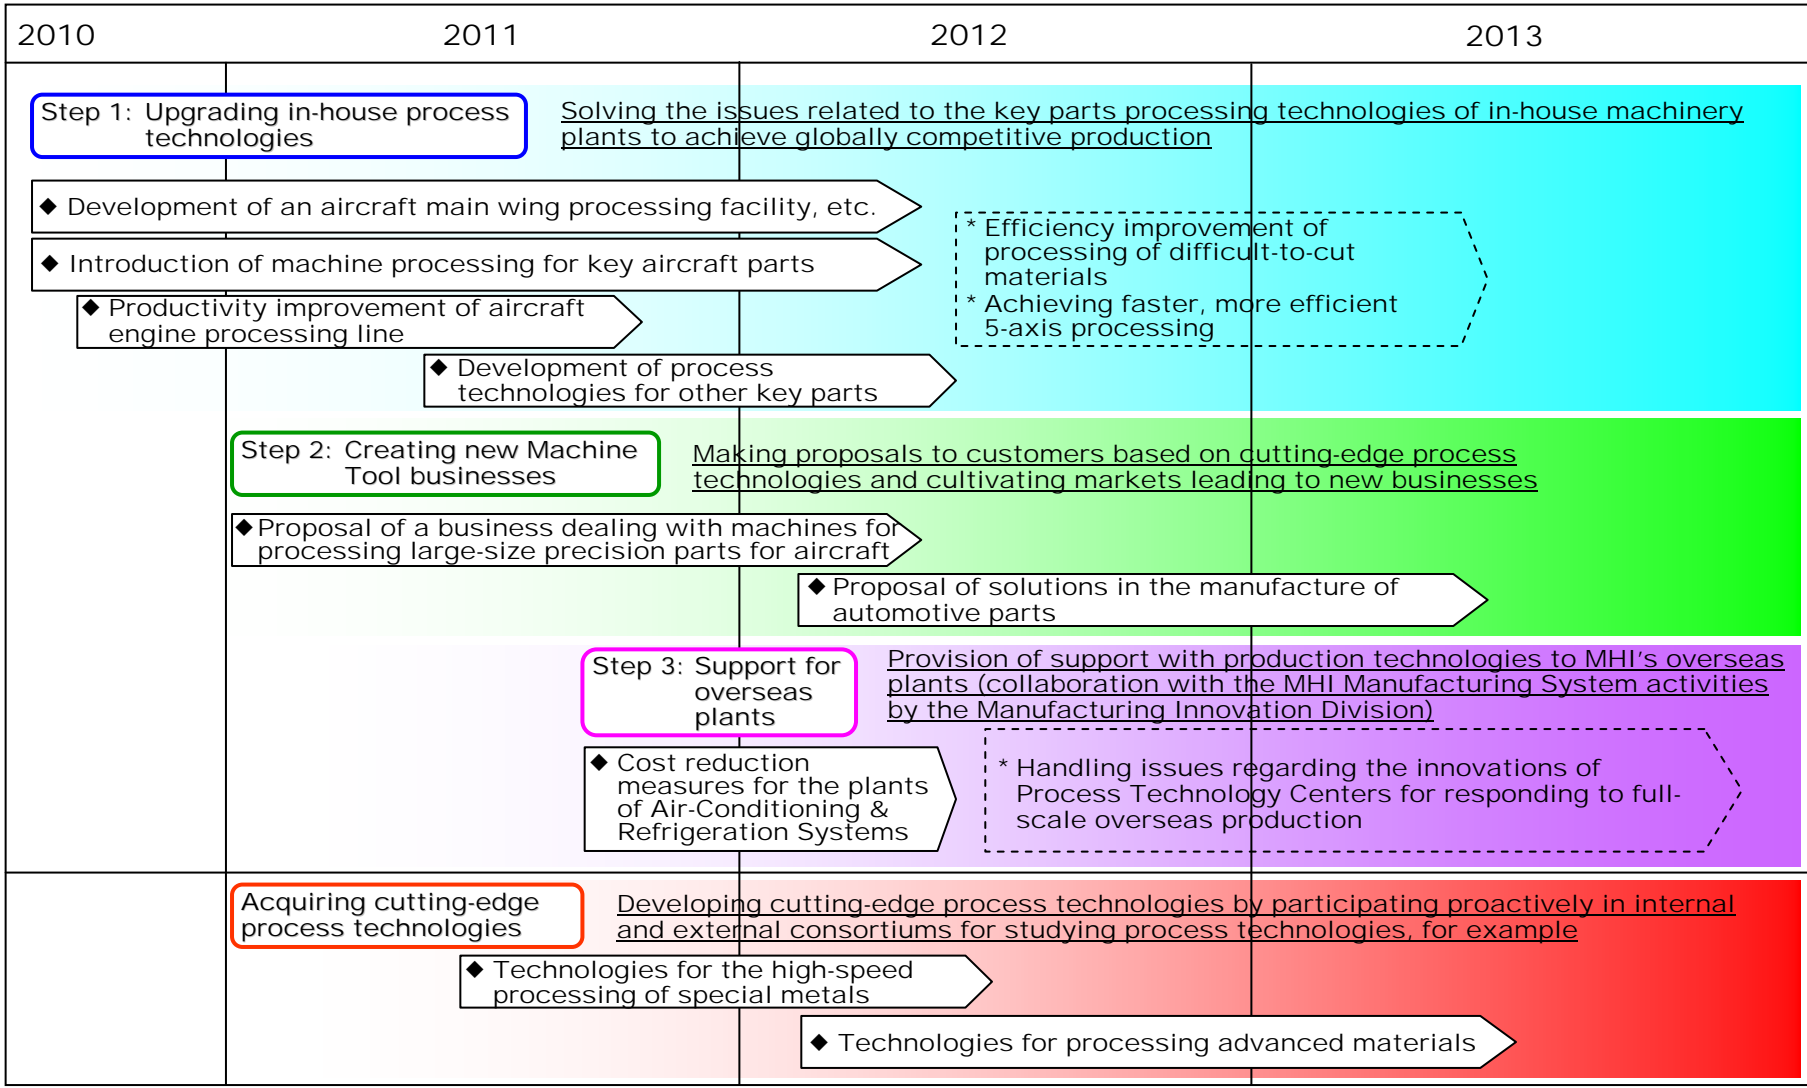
2010 | 2011 | 2012 | 2013

Step 1: Upgrading in-house process technologies

Solving the issues related to the key parts processing technologies of in-house machinery plants to achieve globally competitive production

◆ Development of an aircraft main wing processing facility, etc.

◆ Introduction of machine processing for key aircraft parts

◆ Productivity improvement of aircraft engine processing line

◆ Development of process technologies for other key parts

* Efficiency improvement of processing of difficult-to-cut materials
* Achieving faster, more efficient 5-axis processing

Step 2: Creating new Machine Tool businesses

Making proposals to customers based on cutting-edge process technologies and cultivating markets leading to new businesses

◆ Proposal of a business dealing with machines for processing large-size precision parts for aircraft

◆ Proposal of solutions in the manufacture of automotive parts

Step 3: Support for overseas plants

Provision of support with production technologies to MHI's overseas plants (collaboration with the MHI Manufacturing System activities by the Manufacturing Innovation Division)

◆ Cost reduction measures for the plants of Air-Conditioning & Refrigeration Systems

* Handling issues regarding the innovations of Process Technology Centers for responding to full-scale overseas production

Acquiring cutting-edge process technologies

Developing cutting-edge process technologies by participating proactively in internal and external consortiums for studying process technologies, for example

◆ Technologies for the high-speed processing of special metals

◆ Technologies for processing advanced materials